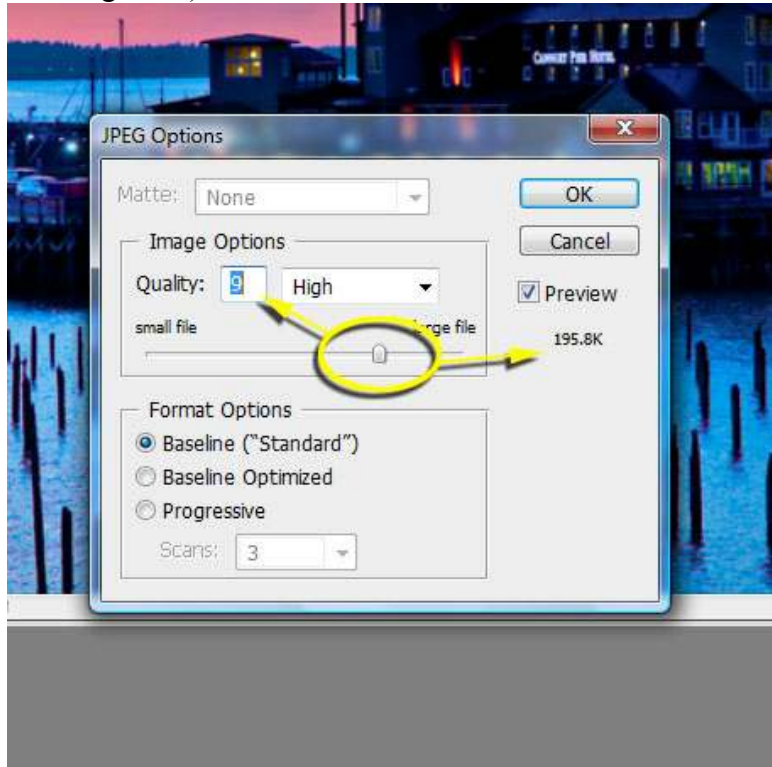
CANNERY PIER HOTEL

JPEG Options

Matte: None

OK

Cancel

Preview

Image Options

Quality: 9 High

small file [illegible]rge file

195.8K

Format Options

Baseline ("Standard")

Baseline Optimized

Progressive

Scans: 3